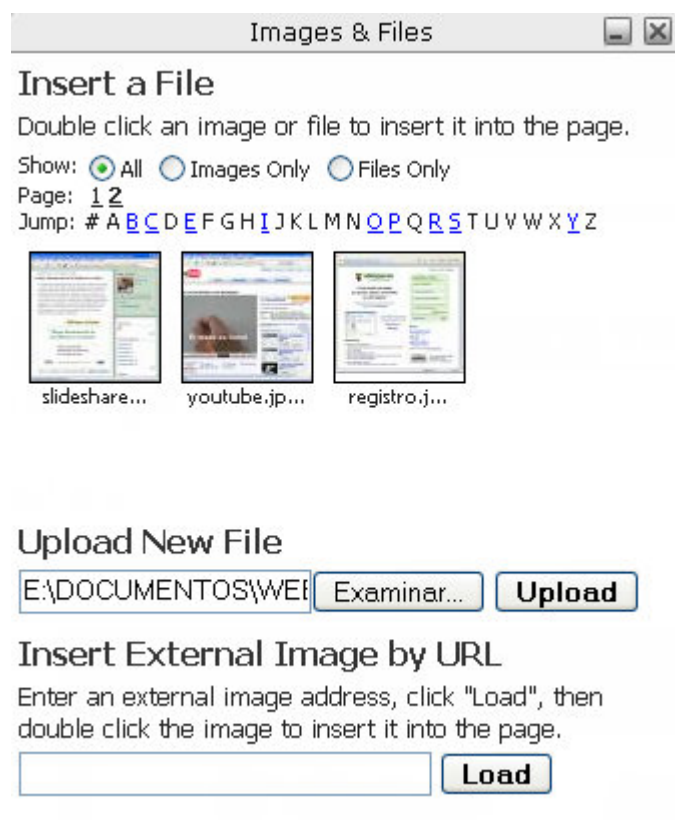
Images & Files

Insert a File

Double click an image or file to insert it into the page.

Show: All Images Only Files Only
Page: 1 2
Jump: # A B C D E F G H I J K L M N O P Q R S T U V W X Y Z

slideshare... youtube.jp... registro.j...

Upload New File

E:\DOCUMENTOS\WEI Examinar... Upload

Insert External Image by URL

Enter an external image address, click "Load", then double click the image to insert it into the page.

Load